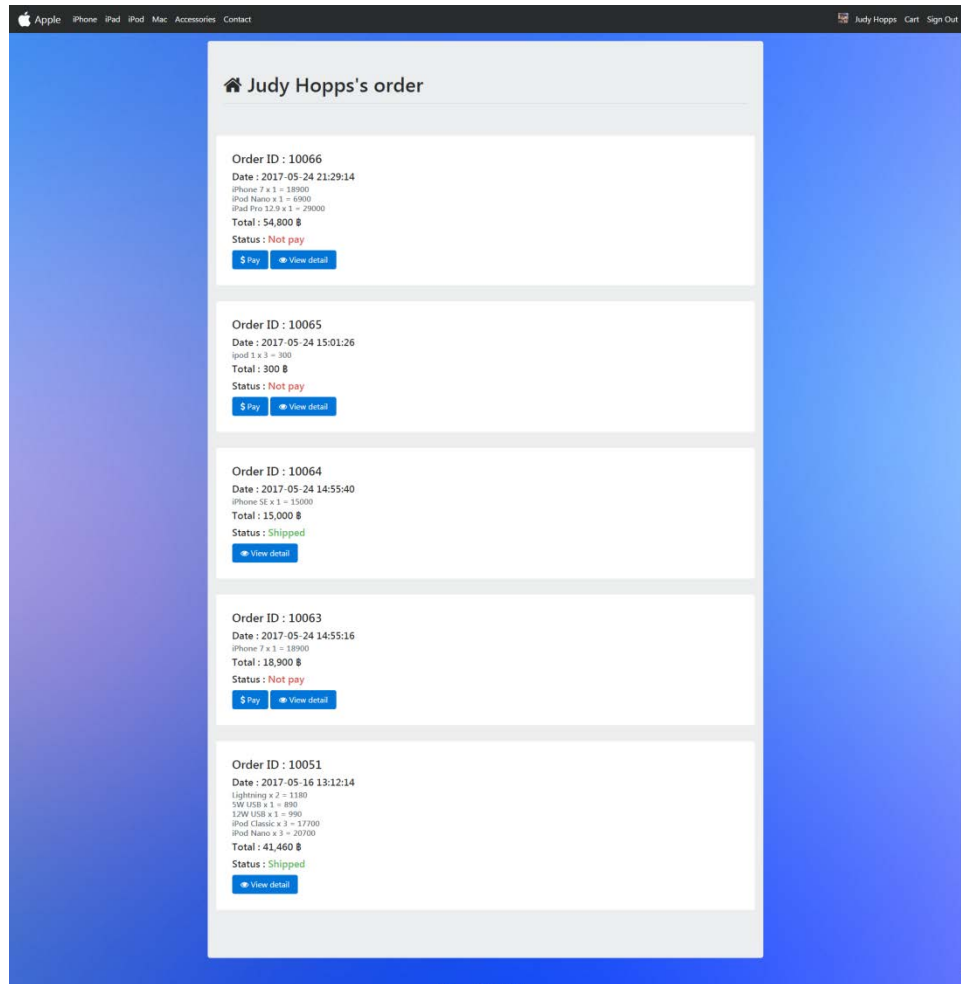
Apple iPhone iPad iPod Mac Accessories Contact

Judy Hopps Cart Sign Out

Judy Hopps's order

Order ID : 10066
Date : 2017-05-24 21:29:14
iPhone 7 x 1 = 18900
iPod Nano x 1 = 6900
iPad Pro 12.9 x 1 = 29000
Total : 54,800 ฿
Status : Not pay
$ Pay View detail

Order ID : 10065
Date : 2017-05-24 15:01:26
ipod 1 x 3 = 300
Total : 300 ฿
Status : Not pay
$ Pay View detail

Order ID : 10064
Date : 2017-05-24 14:55:40
iPhone SE x 1 = 15000
Total : 15,000 ฿
Status : Shipped
View detail

Order ID : 10063
Date : 2017-05-24 14:55:16
iPhone 7 x 1 = 18900
Total : 18,900 ฿
Status : Not pay
$ Pay View detail

Order ID : 10051
Date : 2017-05-16 13:12:14
Lightning x 2 = 1180
5W USB x 1 = 890
12W USB x 1 = 990
iPod Classic x 3 = 17700
iPod Nano x 3 = 20700
Total : 41,460 ฿
Status : Shipped
View detail